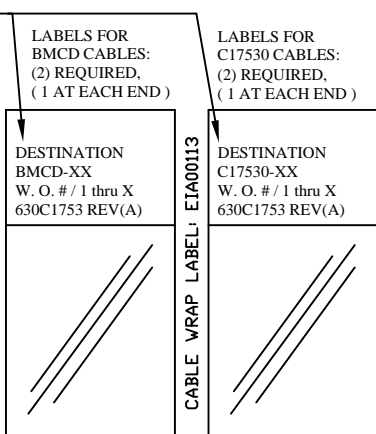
LABELS FOR BMCD CABLES: (2) REQUIRED, ( 1 AT EACH END )

LABELS FOR C17530 CABLES: (2) REQUIRED, ( 1 AT EACH END )

DESTINATION
BMCD-XX
W. O. # / 1 thru X
630C1753 REV(A)

CABLE WRAP LABEL: EIA00113

DESTINATION
C17530-XX
W. O. # / 1 thru X
630C1753 REV(A)